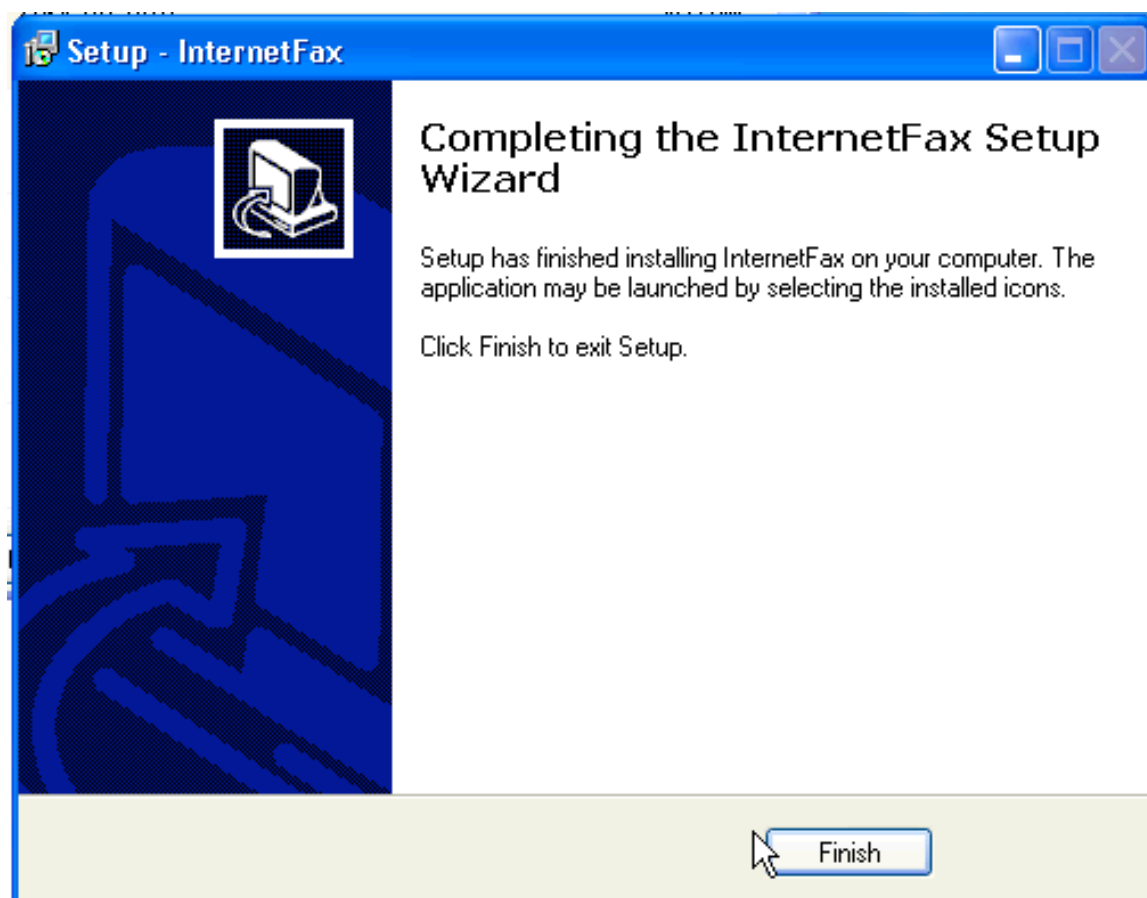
Setup - InternetFax

Completing the InternetFax Setup Wizard

Setup has finished installing InternetFax on your computer. The application may be launched by selecting the installed icons.

Click Finish to exit Setup.

Finish